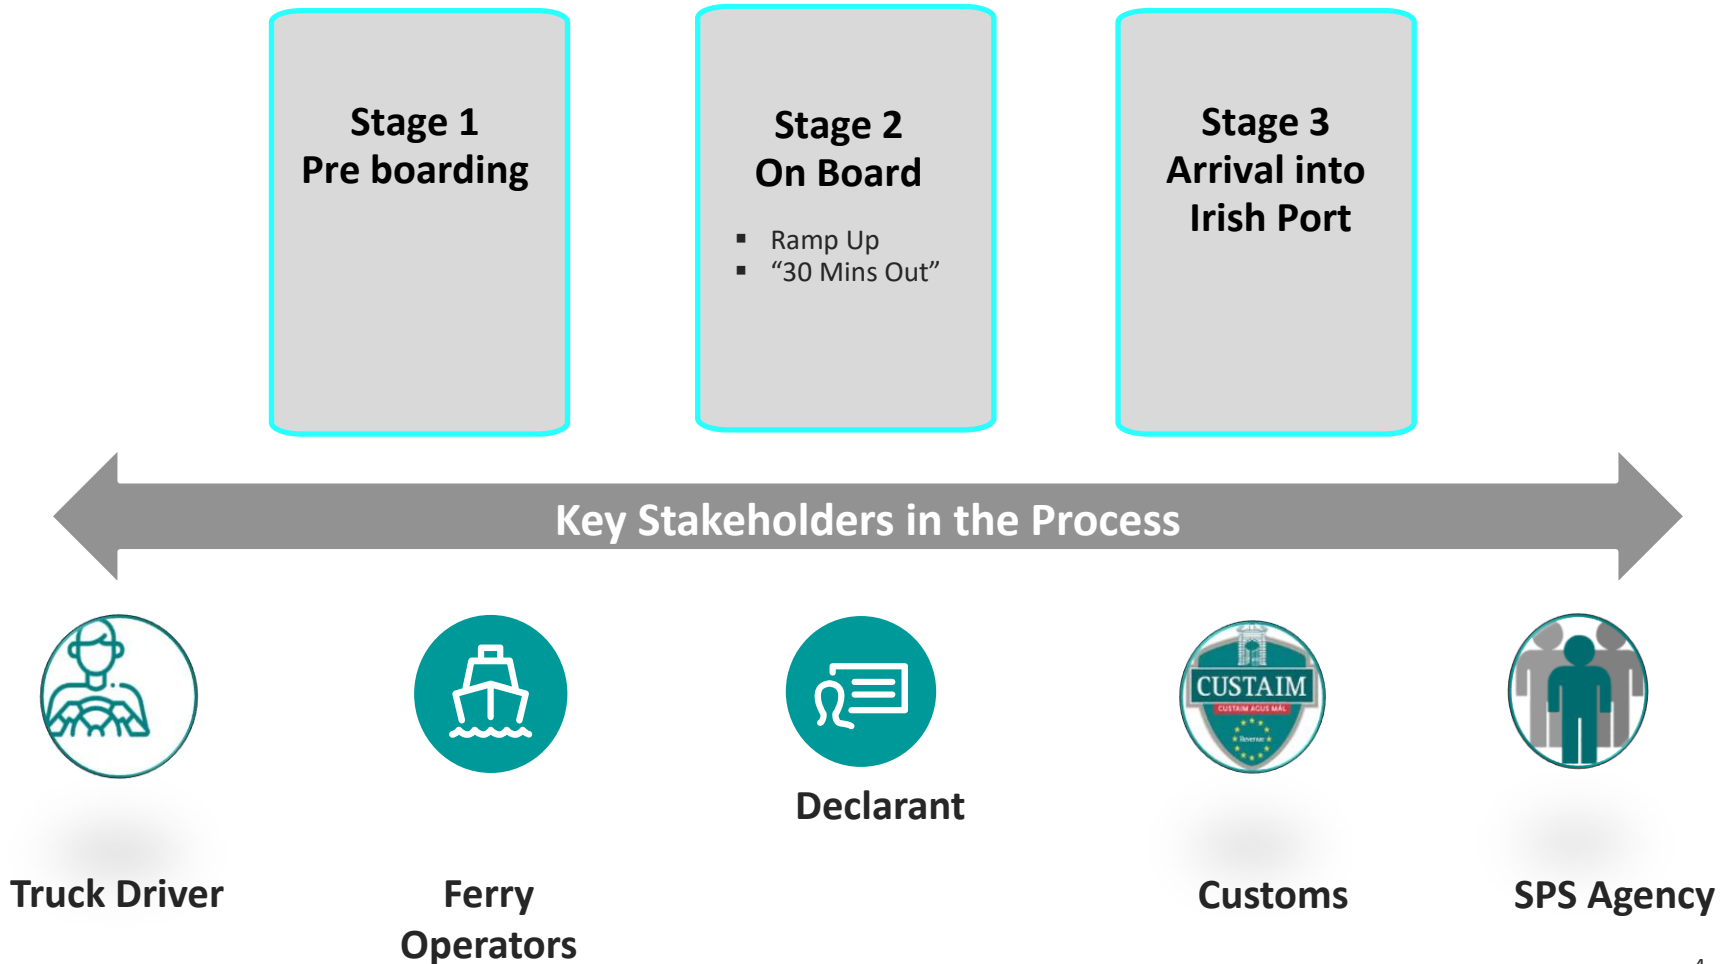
Stage 1
Pre boarding

Stage 2
On Board

- Ramp Up
- “30 Mins Out”

Stage 3
Arrival into Irish Port

Key Stakeholders in the Process

CUSTAIM
CUSTAIM AGUS MÁL
Revenue

Truck Driver

Ferry Operators

Declarant

Customs

SPS Agency

4